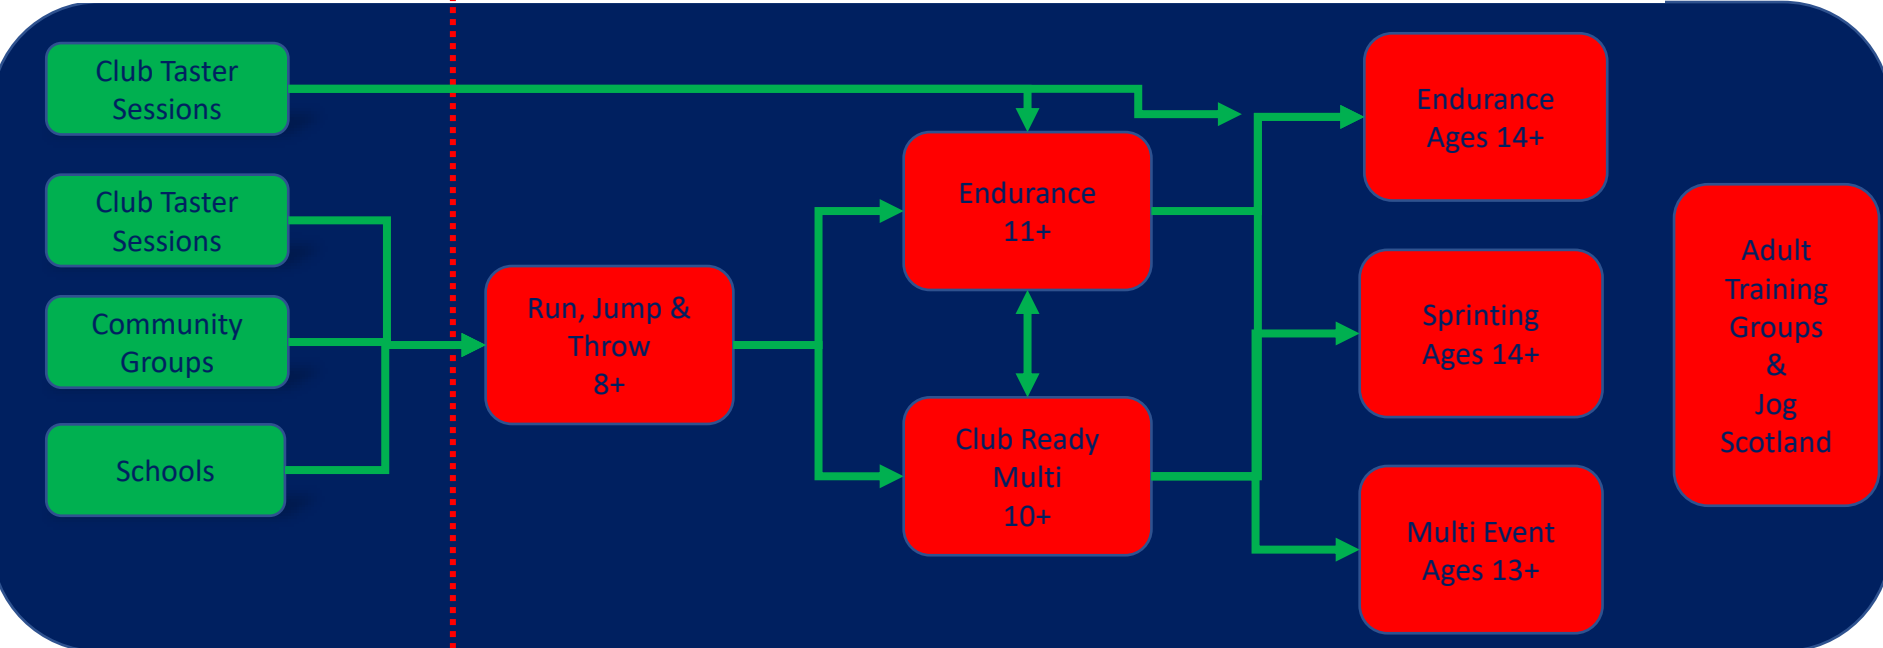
Club Taster Sessions

Club Taster Sessions

Community Groups

Schools

Run, Jump & Throw 8+

Endurance 11+

Club Ready Multi 10+

Endurance Ages 14+

Sprinting Ages 14+

Multi Event Ages 13+

Adult Training Groups & Jog Scotland